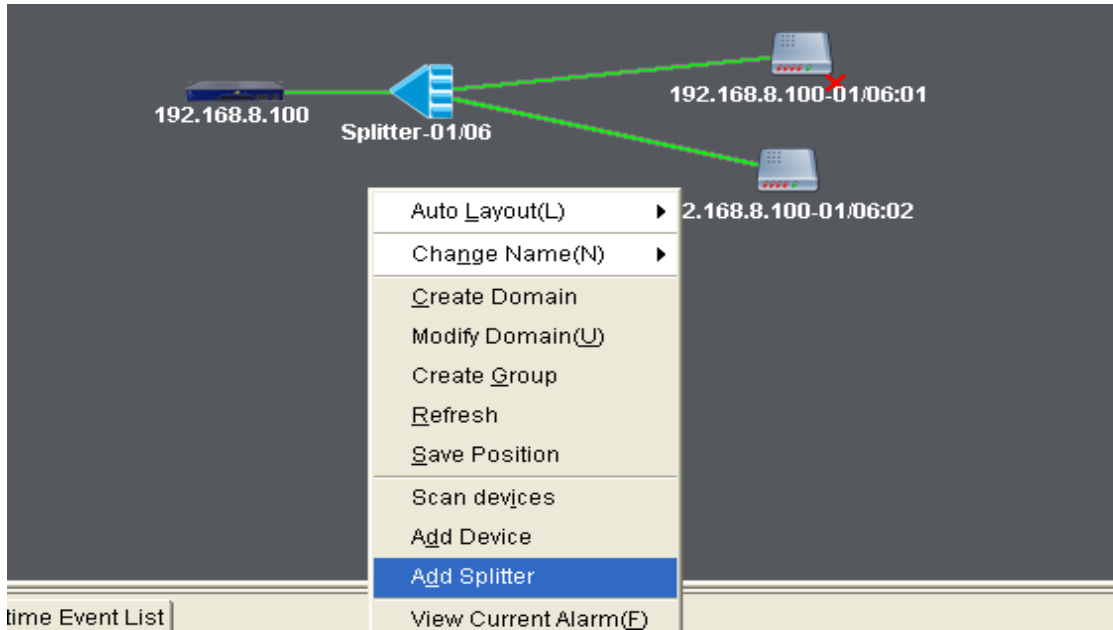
192.168.8.100

Splitter-01/06

192.168.8.100-01/06:01

2.168.8.100-01/06:02

Auto Layout(L)

Change Name(N)

Create Domain

Modify Domain(U)

Create Group

Refresh

Save Position

Scan devices

Add Device

Add Splitter

View Current Alarm(F)

time Event List